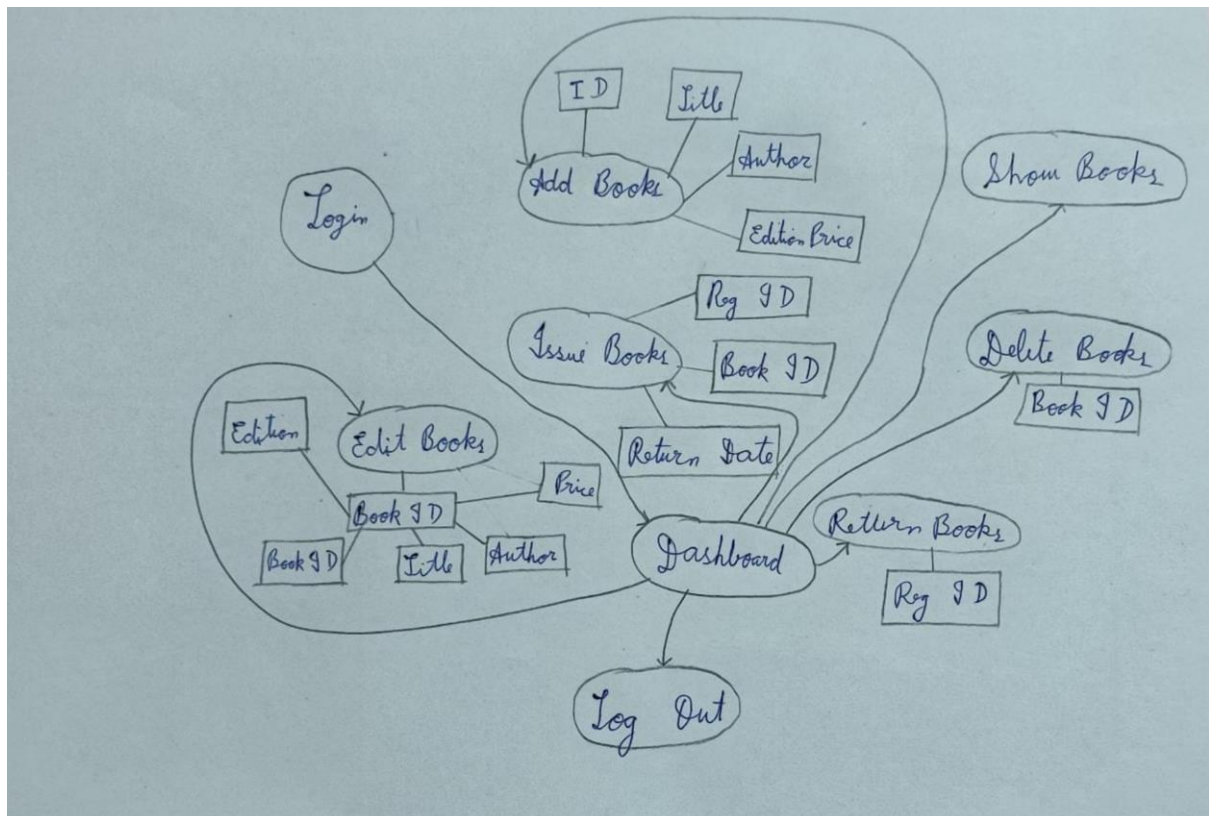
ID
Title
Add Books
Author
Edition Price
Show Books
Login
Reg ID
Issue Books
Book ID
Delete Books
Book ID
Edition
Edit Books
Return Date
Price
Book ID
Book ID
Title
Author
Dashboard
Return Books
Reg ID
Log Out